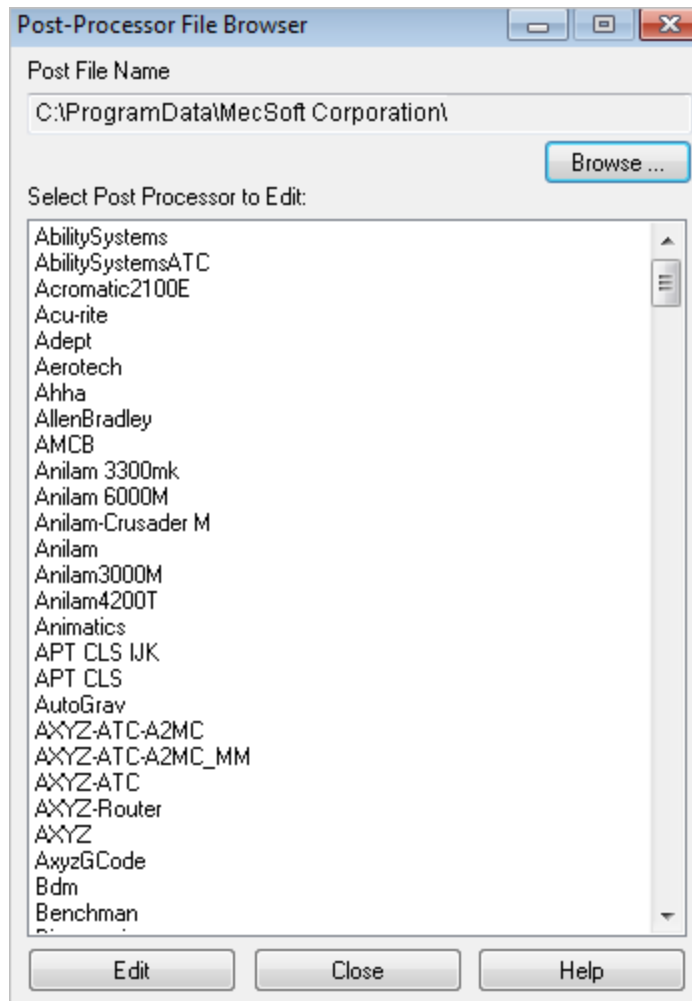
Post-Processor File Browser

Post File Name

C:\ProgramData\MecSoft Corporation\

Browse ...

Select Post Processor to Edit:

AbilitySystems
AbilitySystemsATC
Acromatic2100E
Acu-rite
Adept
Aerotech
Ahha
AllenBradley
AMCB
Anilam 3300mk
Anilam 6000M
Anilam-Crusader M
Anilam
Anilam3000M
Anilam4200T
Animatics
APT CLS IJK
APT CLS
AutoGrav
AXYZ-ATC-A2MC
AXYZ-ATC-A2MC_MM
AXYZ-ATC
AXYZ-Router
AXYZ
AxyzGCode
Bdm
Benchman
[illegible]

Edit
Close
Help